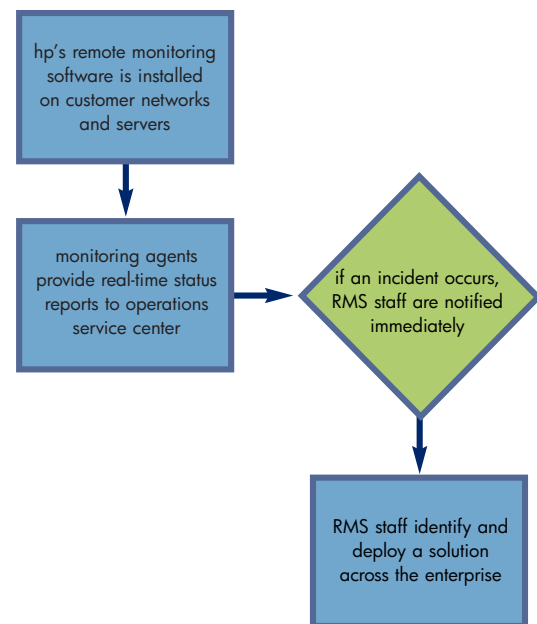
hp's remote monitoring software is installed on customer networks and servers

monitoring agents provide real-time status reports to operations service center

if an incident occurs, RMS staff are notified immediately

RMS staff identify and deploy a solution across the enterprise